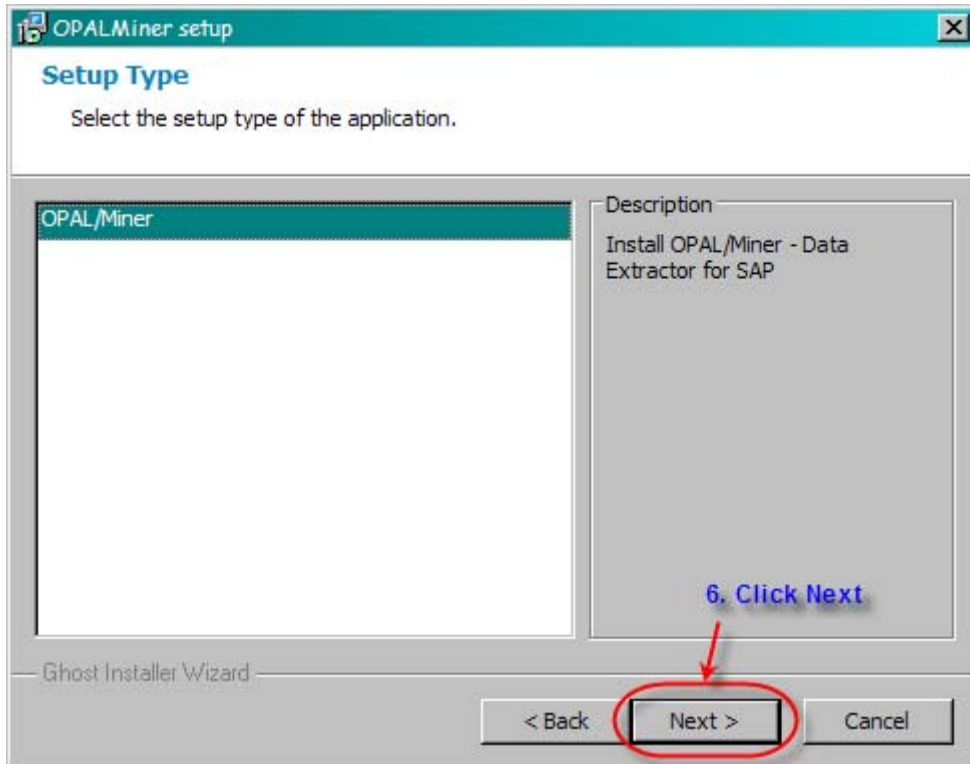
OPALMiner setup

Setup Type

Select the setup type of the application.

OPAL/Miner

Description

Install OPAL/Miner - Data Extractor for SAP

6. Click Next

Ghost Installer Wizard

< Back

Next >

Cancel